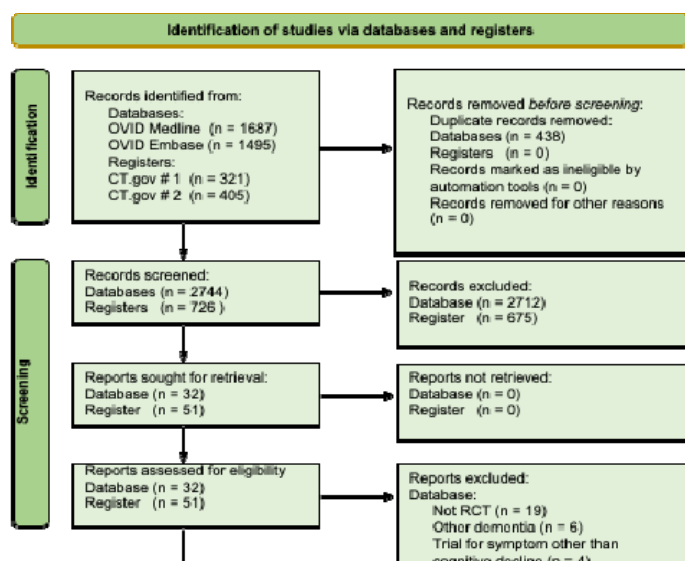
Identification of studies via databases and registers

Identification

Records identified from:
Databases:
OVID Medline (n = 1687)
OVID Embase (n = 1495)
Registers:
CT.gov # 1 (n = 321)
CT.gov # 2 (n = 405)

Records removed *before screening*:
Duplicate records removed:
Databases (n = 438)
Registers (n = 0)
Records marked as ineligible by automation tools (n = 0)
Records removed for other reasons (n = 0)

Screening

Records screened:
Databases (n = 2744)
Registers (n = 726)

Records excluded:
Database (n = 2712)
Register (n = 675)

Reports sought for retrieval:
Database (n = 32)
Register (n = 51)

Reports not retrieved:
Database (n = 0)
Register (n = 0)

Reports assessed for eligibility
Database (n = 32)
Register (n = 51)

Reports excluded:
Database:
Not RCT (n = 19)
Other dementia (n = 6)
Trial for symptom other than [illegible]